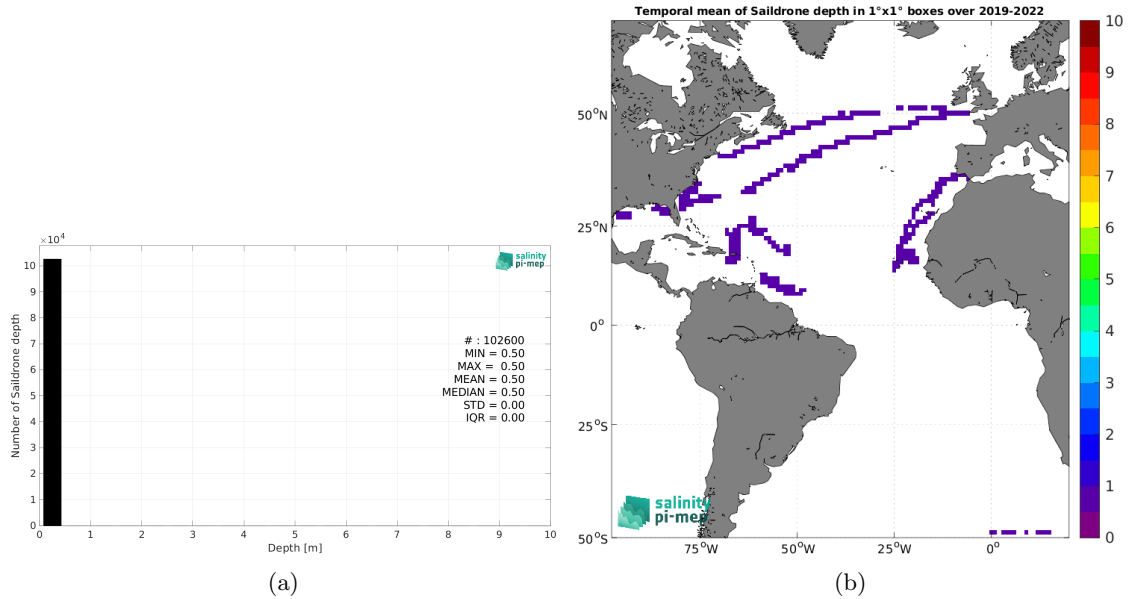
$\times10^4$

10
9
8
7
6
5
4
3
2
1
0

Number of Saildrone depth

salinity pi-mep

# : 102600
MIN = 0.50
MAX = 0.50
MEAN = 0.50
MEDIAN = 0.50
STD = 0.00
IQR = 0.00

0 1 2 3 4 5 6 7 8 9 10

Depth [m]

(a)

Temporal mean of Saildrone depth in 1°x1° boxes over 2019-2022

$50^oN$
$25^oN$
$0^o$
$25^oS$
$50^oS$

$75^oW$ $50^oW$ $25^oW$ $0^o$

salinity pi-mep

10
9
8
7
6
5
4
3
2
1
0

(b)